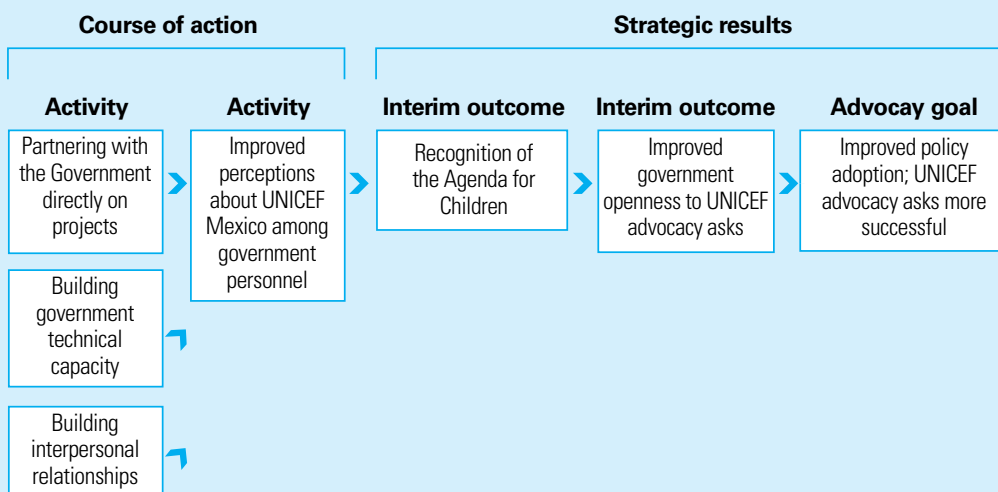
Course of action

Strategic results

Activity

Activity

Interim outcome

Interim outcome

Advocay goal

Partnering with the Government directly on projects

Building government technical capacity

Building interpersonal relationships

Improved perceptions about UNICEF Mexico among government personnel

Recognition of the Agenda for Children

Improved government openness to UNICEF advocacy asks

Improved policy adoption; UNICEF advocacy asks more successful